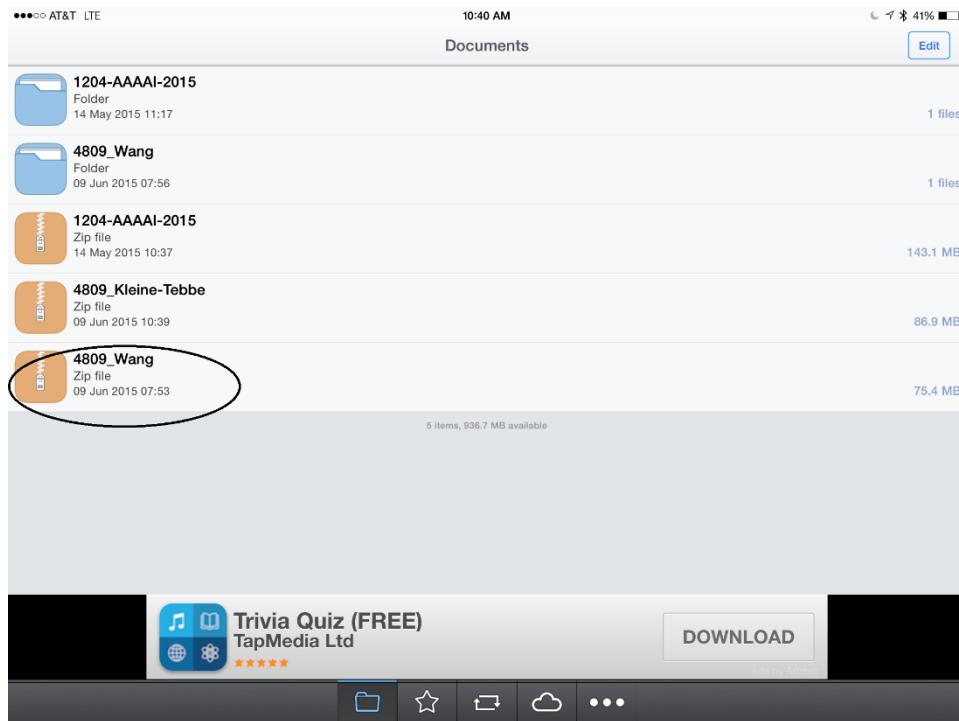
●●●○○ AT&T LTE
10:40 AM
41%

Documents
Edit

1204-AAAAI-2015
Folder
14 May 2015 11:17
1 files

4809_Wang
Folder
09 Jun 2015 07:56
1 files

1204-AAAAI-2015
Zip file
14 May 2015 10:37
143.1 MB

4809_Kleine-Tebbe
Zip file
09 Jun 2015 10:39
86.9 MB

4809_Wang
Zip file
09 Jun 2015 07:53
75.4 MB

5 items, 936.7 MB available

Trivia Quiz (FREE)
TapMedia Ltd
★★★★★
DOWNLOAD